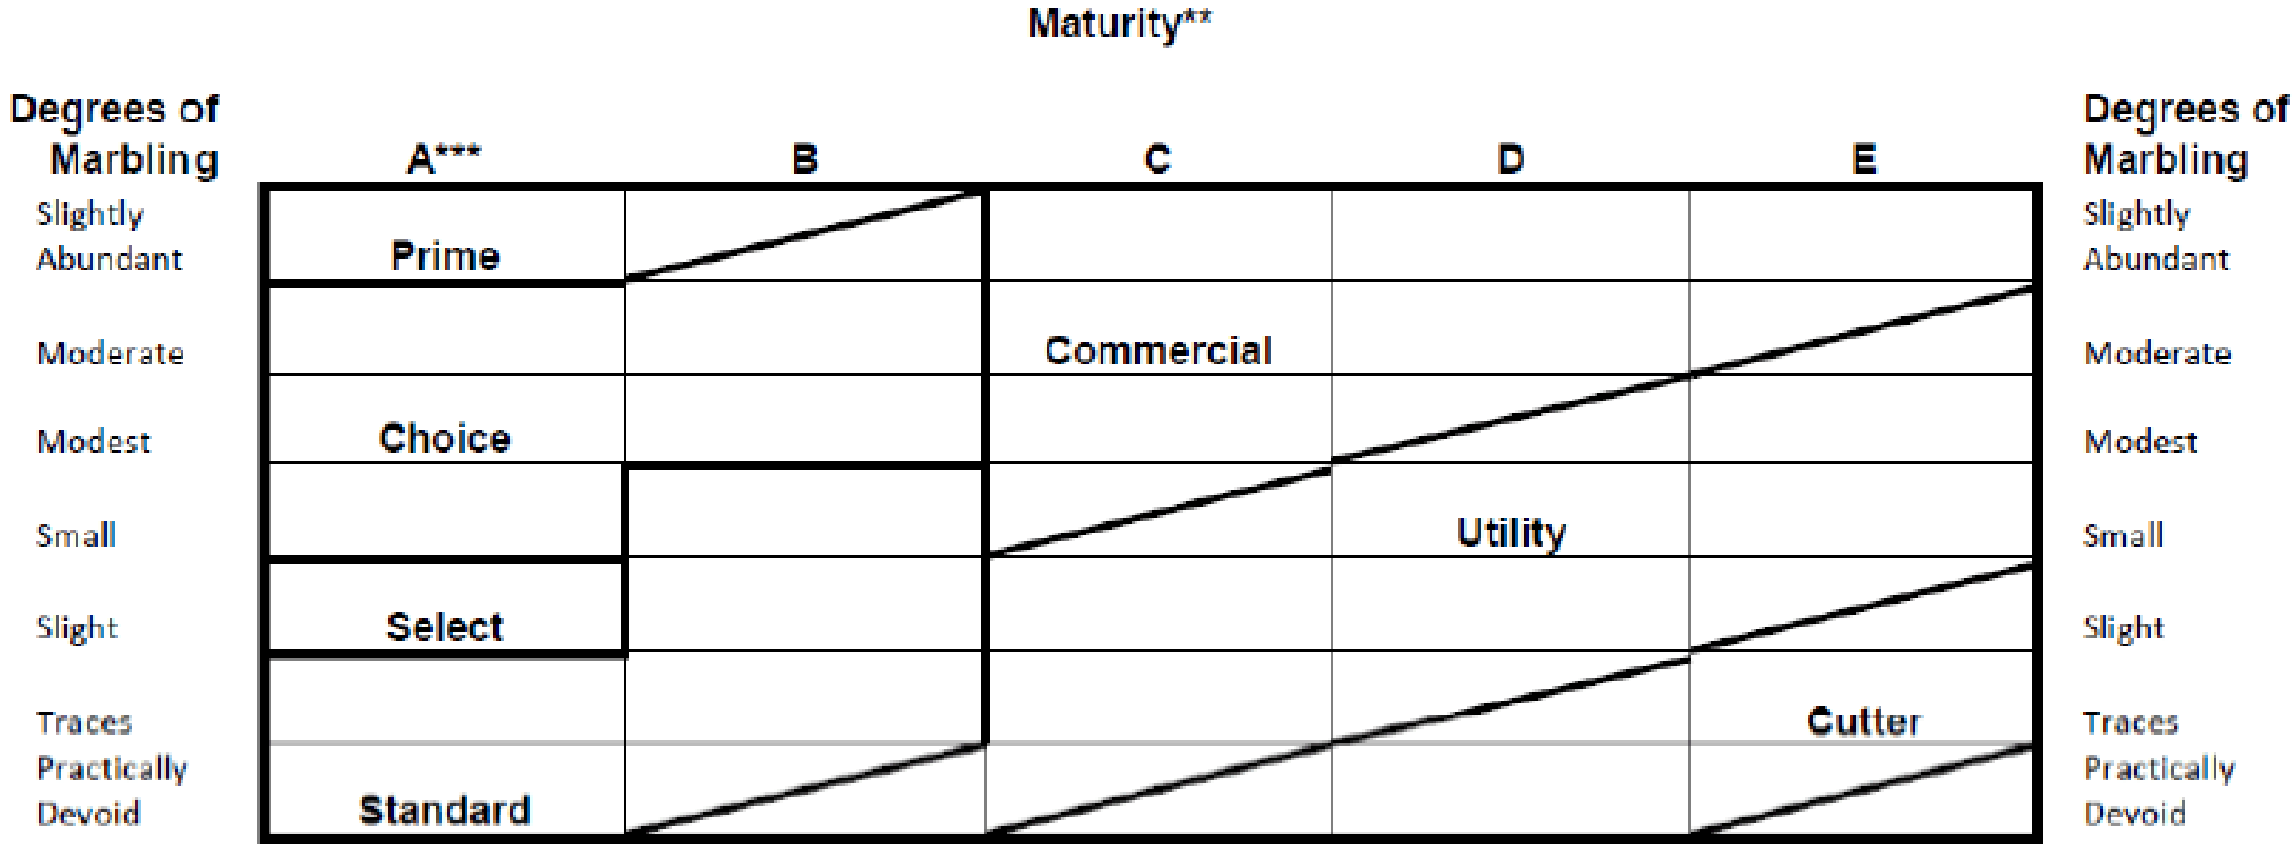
Maturity**

Degrees of Marbling

A***

B

C

D

E

Degrees of Marbling

Slightly Abundant

Prime

Slightly Abundant

Moderate

Commercial

Moderate

Modest

Choice

Modest

Small

Utility

Small

Slight

Select

Slight

Traces

Cutter

Traces

Practically Devoid

Standard

Practically Devoid